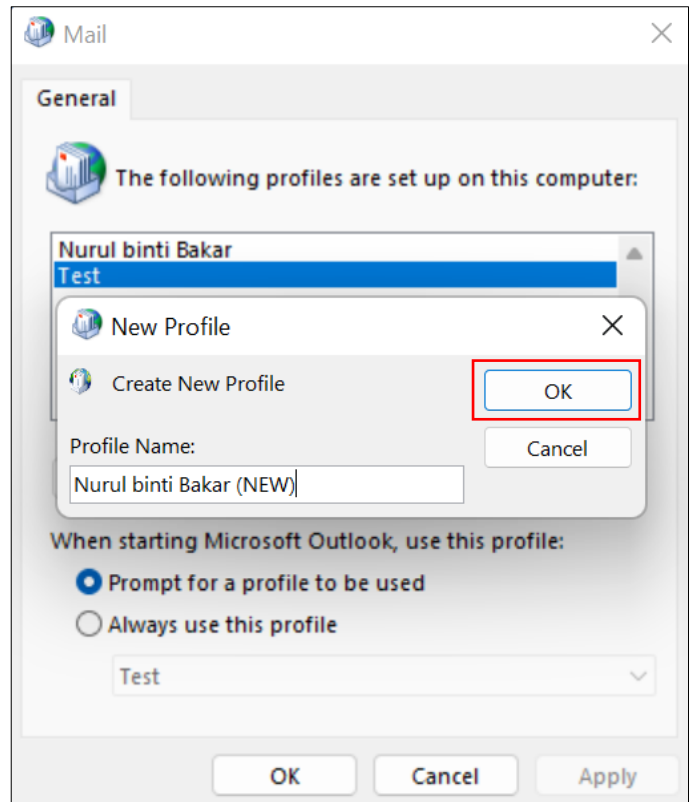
Mail

General

The following profiles are set up on this computer:

Nurul binti Bakar
Test

New Profile

Create New Profile

OK

Cancel

Profile Name:

Nurul binti Bakar (NEW)

When starting Microsoft Outlook, use this profile:

Prompt for a profile to be used

Always use this profile

Test

OK

Cancel

Apply